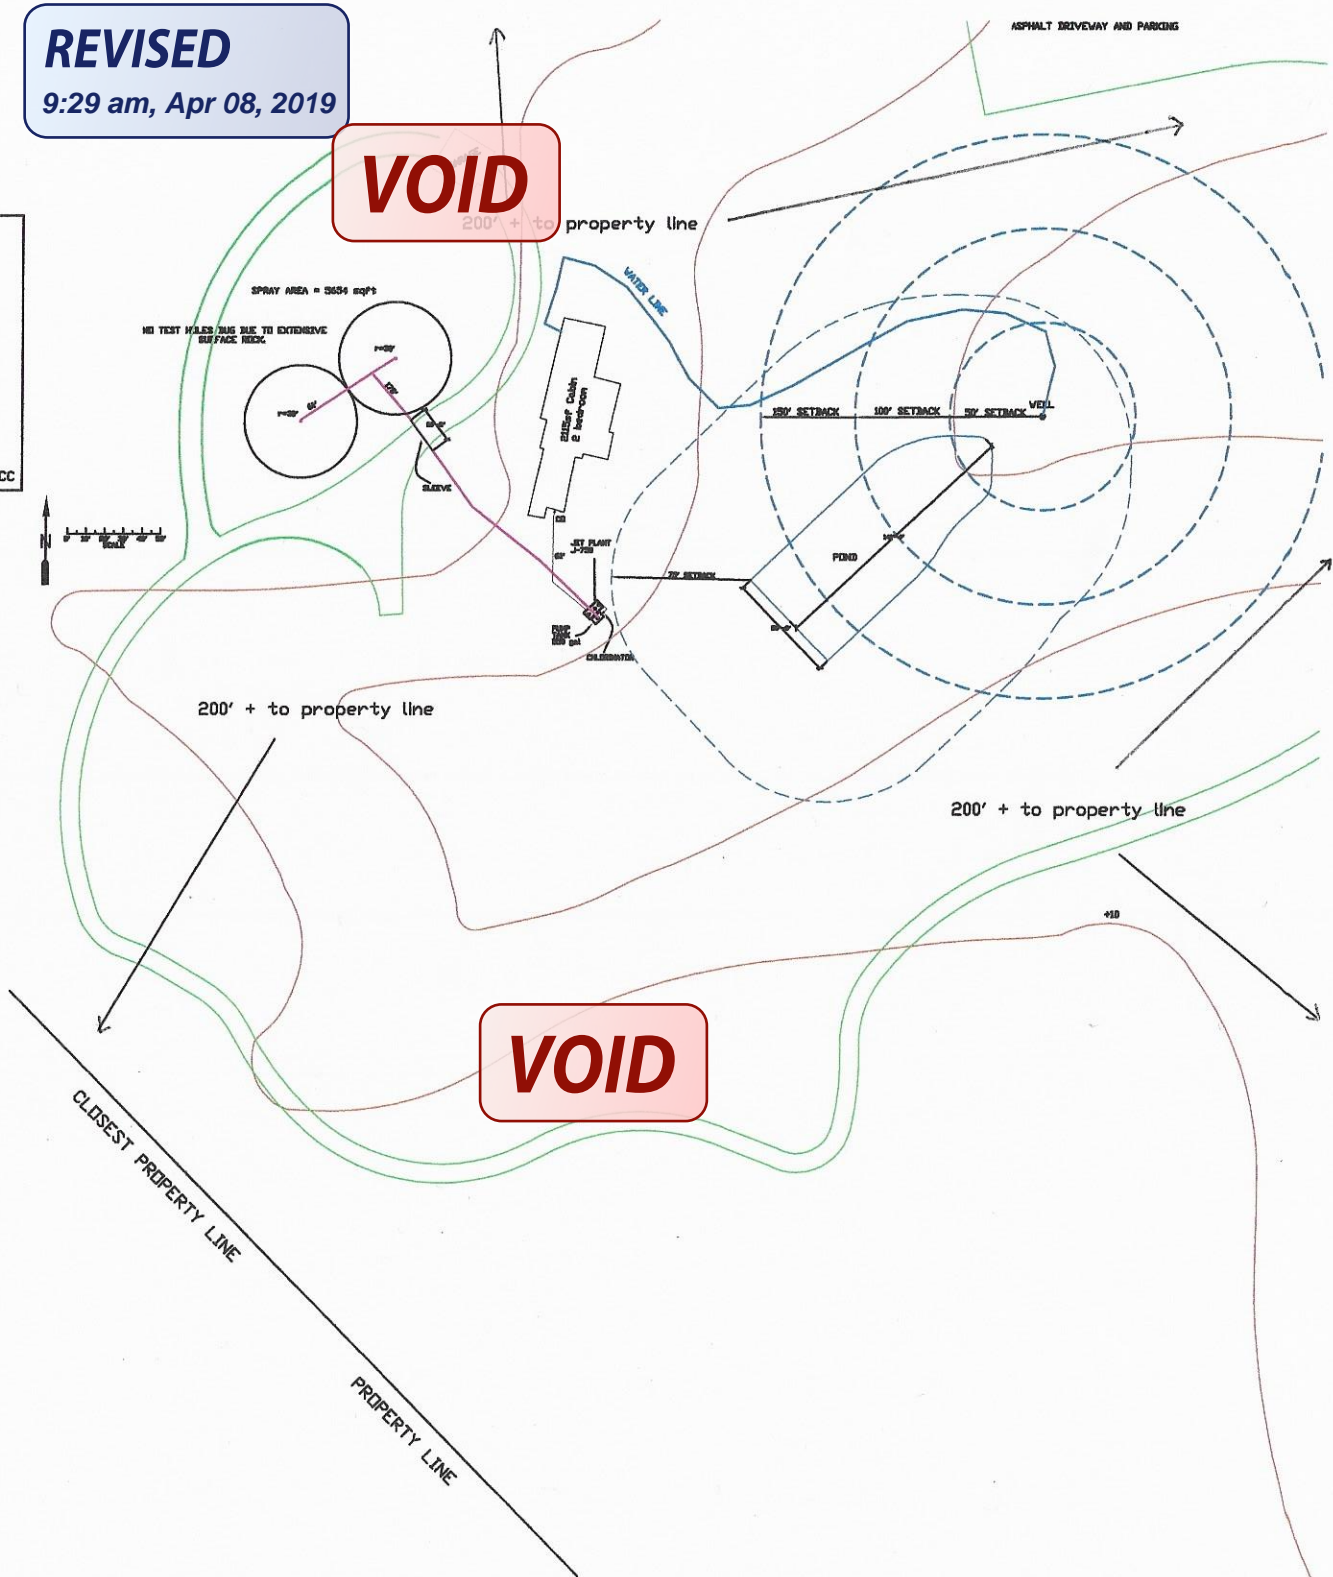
REVISED
9:29 am, Apr 08, 2019

VOID

ASPHALT DRIVEWAY AND PARKING

200' + to property line

WATER LINE

SPRAY AREA = 5654 sqft

NO TEST HOLES DUG DUE TO EXTENSIVE SURFACE ROCK

r=30'

r=30'

2415sf Cabin
2 bedroom

SLEEVE

150' SETBACK 100' SETBACK 50' SETBACK WELL

JET PLANT J-720

75' SETBACK

POND

PUMP TANK 500 gal

CHLORINATOR

N

SCALE

CC

200' + to property line

200' + to property line

+10

VOID

CLOSEST PROPERTY LINE

PROPERTY LINE